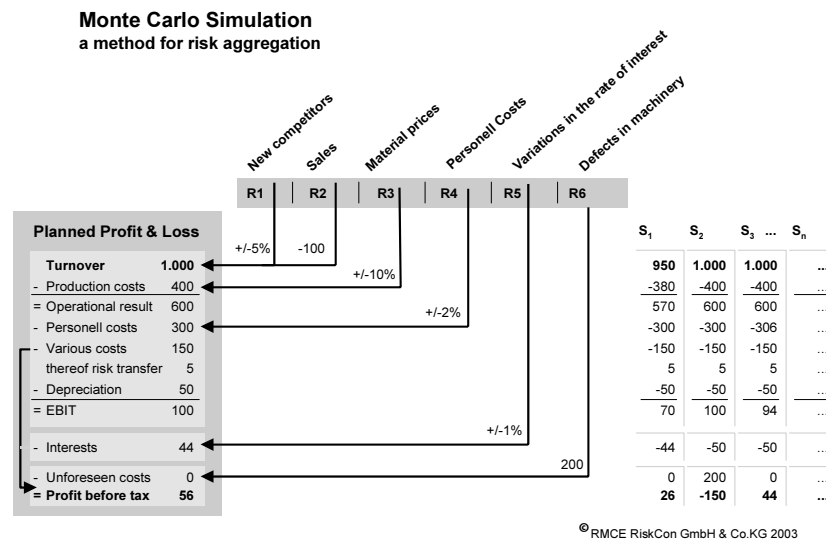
**Monte Carlo Simulation**
**a method for risk aggregation**

New competitors
Sales
Material prices
Personell Costs
Variations in the rate of interest
Defects in machinery

R1 R2 R3 R4 R5 R6

**Planned Profit & Loss**

+/-5%
-100
+/-10%
+/-2%
+/-1%
200

| | | | $S_1$ | $S_2$ | $S_3$ ... | $S_n$ |
|---|---|---|---|---|---|---|
| | **Turnover** | **1.000** | **950** | **1.000** | **1.000** | **..** |
| - | Production costs | 400 | -380 | -400 | -400 | .. |
| = | Operational result | 600 | 570 | 600 | 600 | .. |
| - | Personell costs | 300 | -300 | -300 | -306 | .. |
| - | Various costs | 150 | -150 | -150 | -150 | .. |
| | thereof risk transfer | 5 | 5 | 5 | 5 | .. |
| - | Depreciation | 50 | -50 | -50 | -50 | .. |
| = | EBIT | 100 | 70 | 100 | 94 | .. |
| - | Interests | 44 | -44 | -50 | -50 | .. |
| - | Unforeseen costs | 0 | 0 | 200 | 0 | .. |
| **=** | **Profit before tax** | **56** | **26** | **-150** | **44** | **..** |

© RMCE RiskCon GmbH & Co.KG 2003